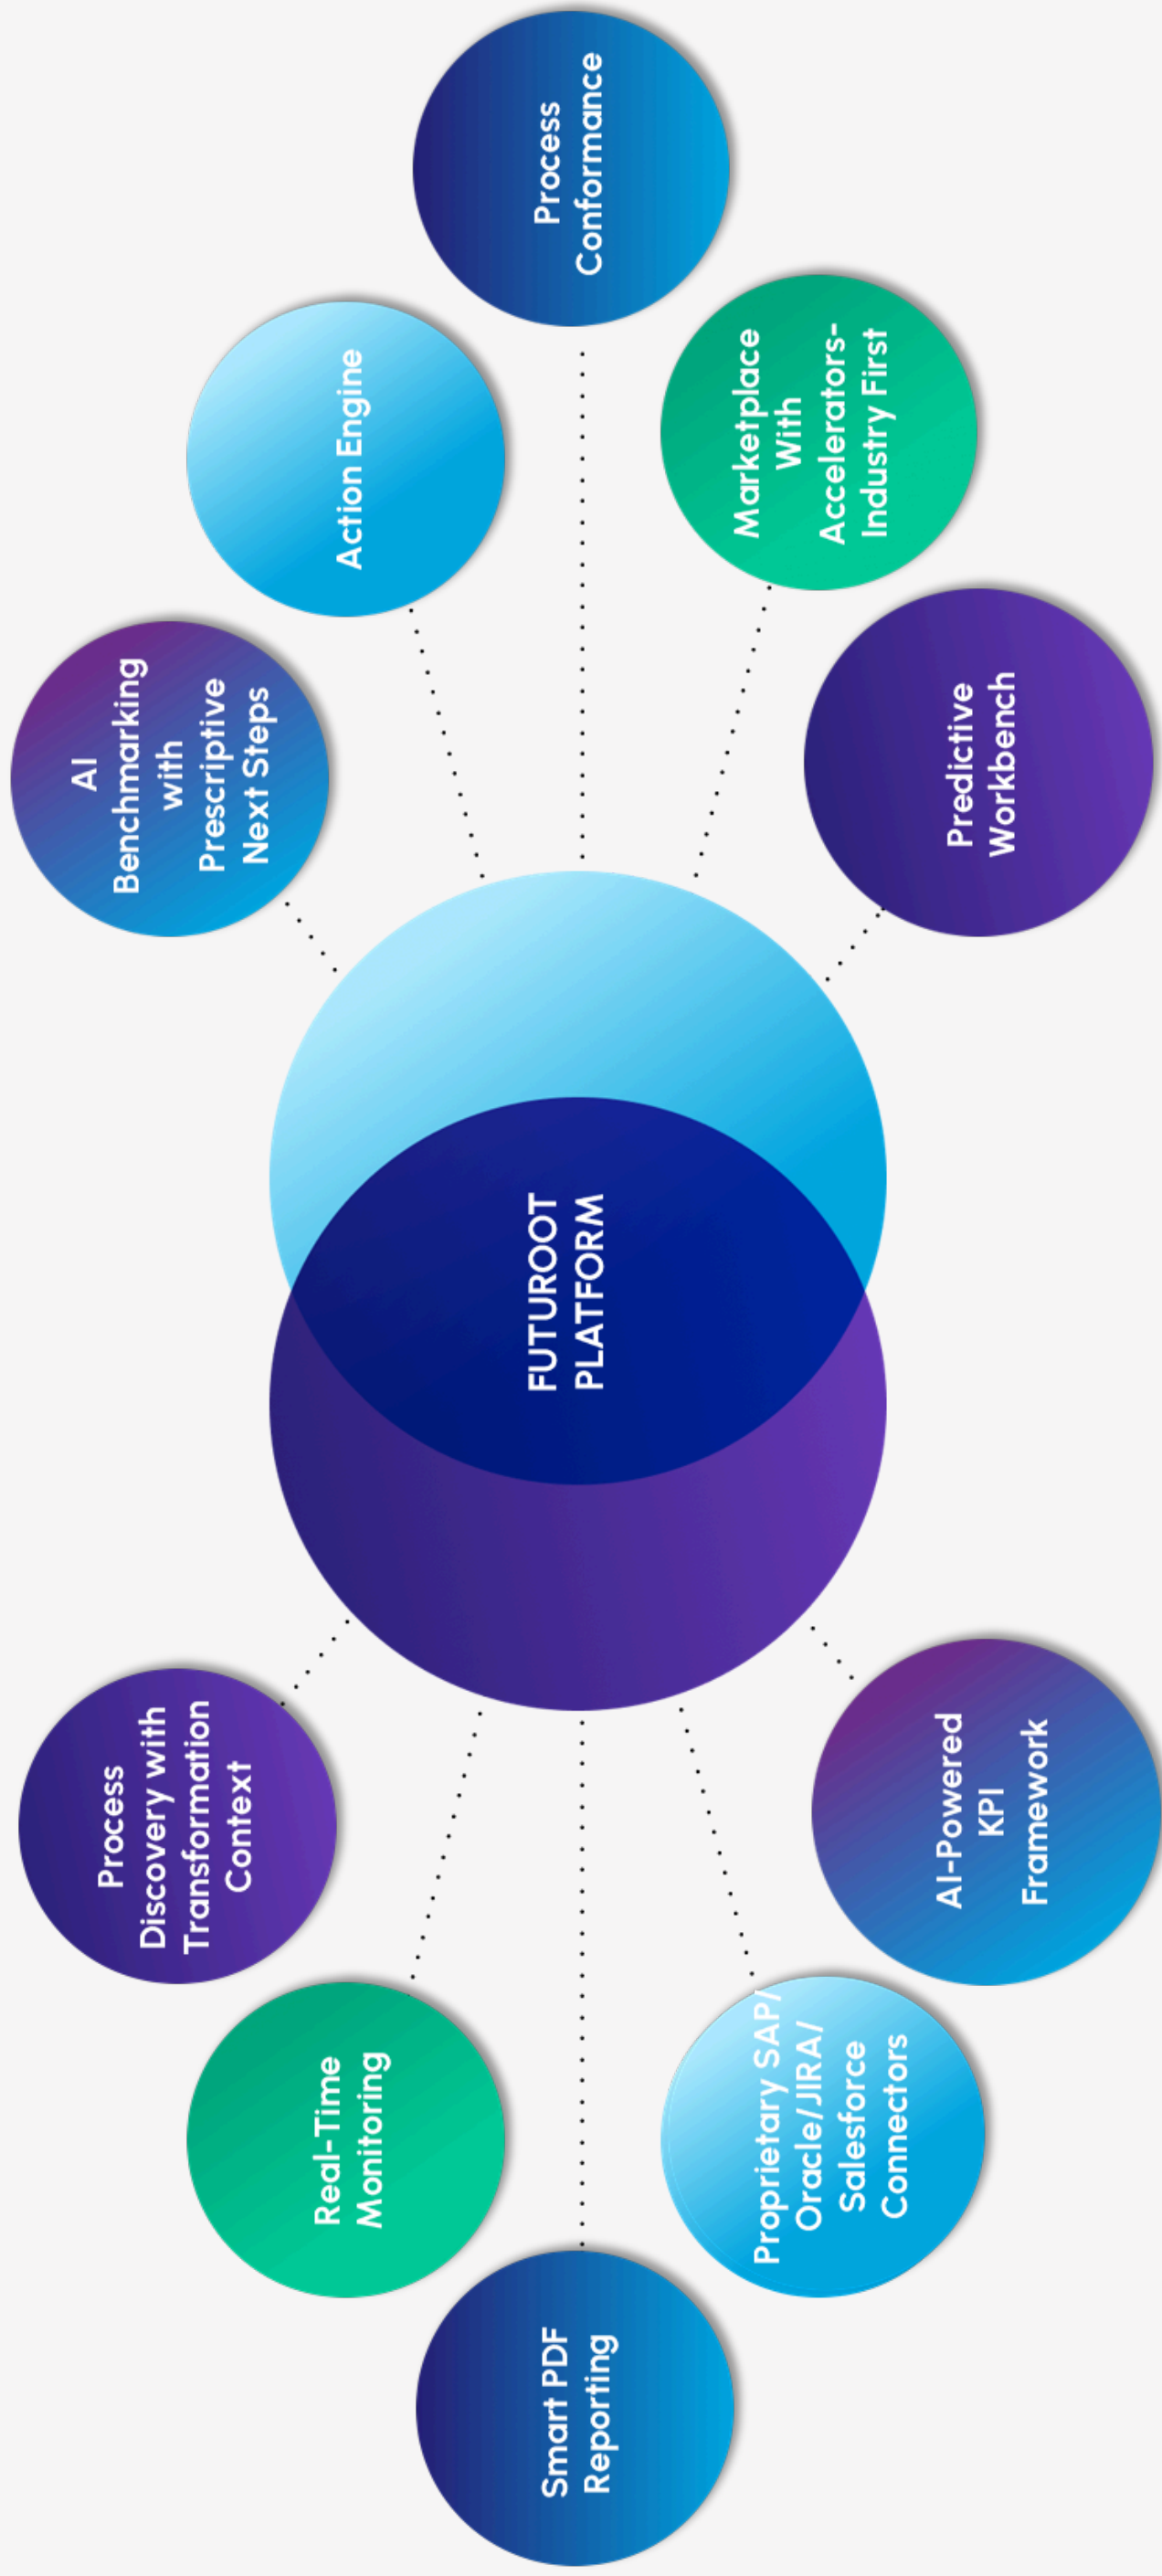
Process Conformance

Action Engine

Marketplace With Accelerators- Industry First

AI Benchmarking with Prescriptive Next Steps

Predictive Workbench

FUTUROOT PLATFORM

Process Discovery with Transformation Context

AI-Powered KPI Framework

Real-Time Monitoring

Proprietary SAP/ Oracle/JIRA/ Salesforce Connectors

Smart PDF Reporting